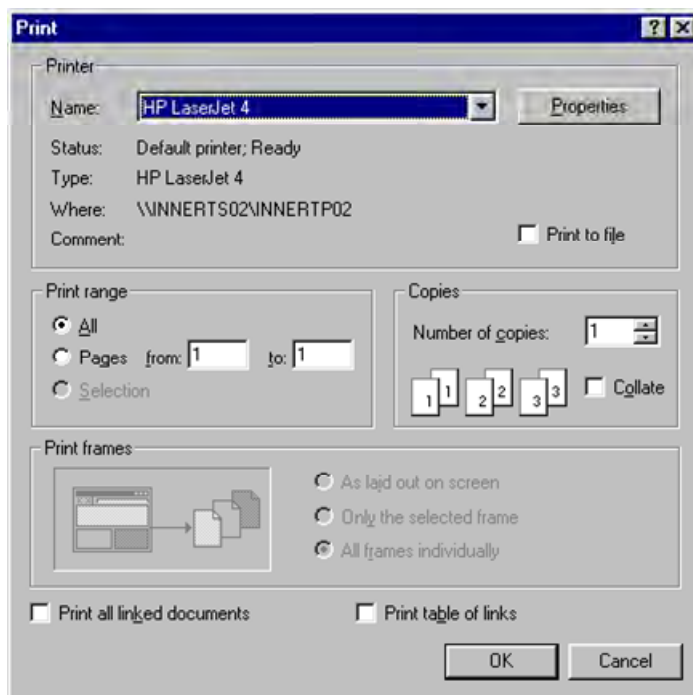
Print
? X

Printer
Name: HP LaserJet 4
Properties
Status: Default printer; Ready
Type: HP LaserJet 4
Where: \\INNERTS02\INNERTP02
Comment:
Print to file

Print range
All
Pages from: 1 to: 1
Selection

Copies
Number of copies: 1
1 1 2 2 3 3
Collate

Print frames
As laid out on screen
Only the selected frame
All frames individually

Print all linked documents
Print table of links

OK
Cancel